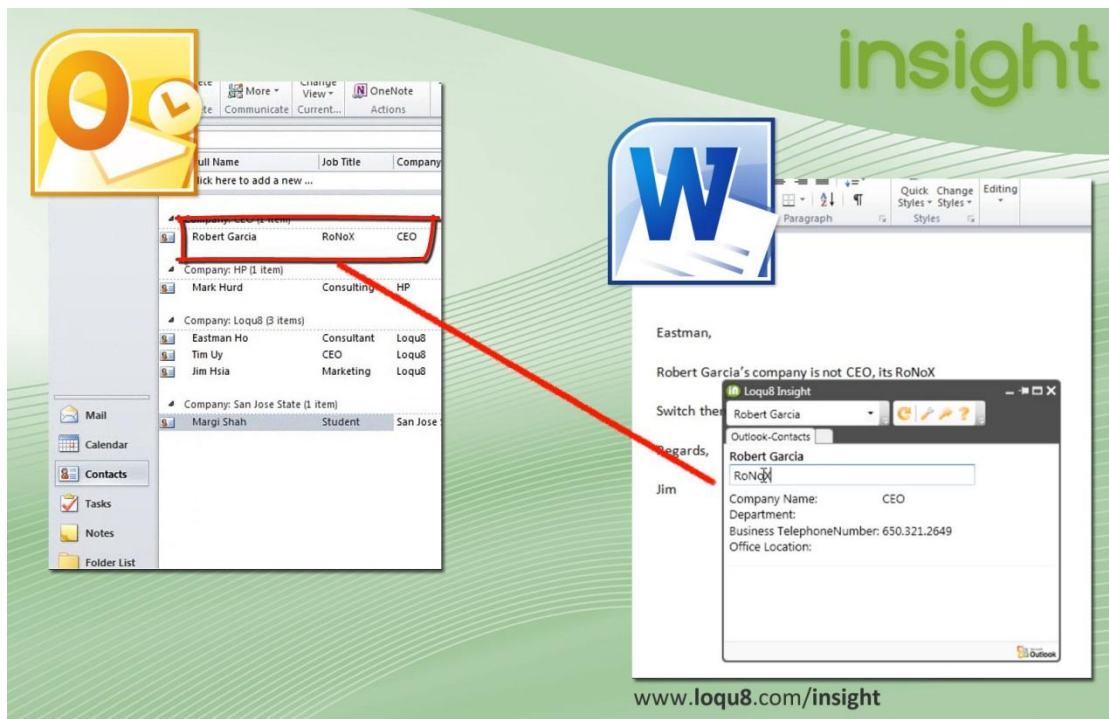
insight

ete
More
Change View
OneNote
te
Communicate
Current...
Actions

ull Name
Job Title
Company
lick here to add a new ...

Company: CEO (1 item)
Robert Garcia
RoNoX
CEO

Company: HP (1 item)
Mark Hurd
Consulting
HP

Company: Loqu8 (3 items)
Eastman Ho
Consultant
Loqu8
Tim Uy
CEO
Loqu8
Jim Hsia
Marketing
Loqu8

Company: San Jose State (1 item)
Margi Shah
Student
San Jose

Mail
Calendar
Contacts
Tasks
Notes
Folder List

Quick Styles
Change Styles
Editing
Paragraph
Styles

Eastman,

Robert Garcia's company is not CEO, its RoNoX

Switch ther

Regards,

Jim

Loqu8 Insight
Robert Garcia
Outlook-Contacts
Robert Garcia
RoNoX
Company Name: CEO
Department:
Business TelephoneNumber: 650.321.2649
Office Location:

Outlook

www.loqu8.com/insight